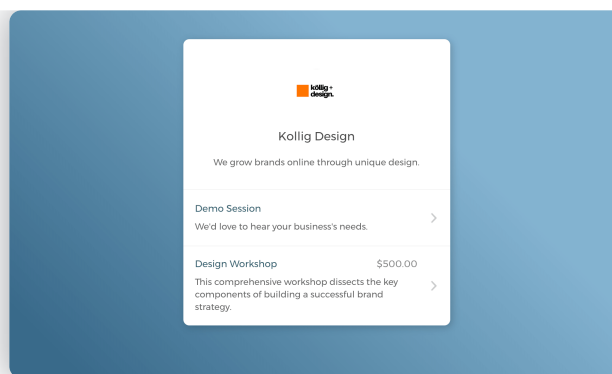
kollig + design.

Kollig Design

We grow brands online through unique design.

Demo Session
We'd love to hear your business's needs.

Design Workshop $500.00
This comprehensive workshop dissects the key components of building a successful brand strategy.